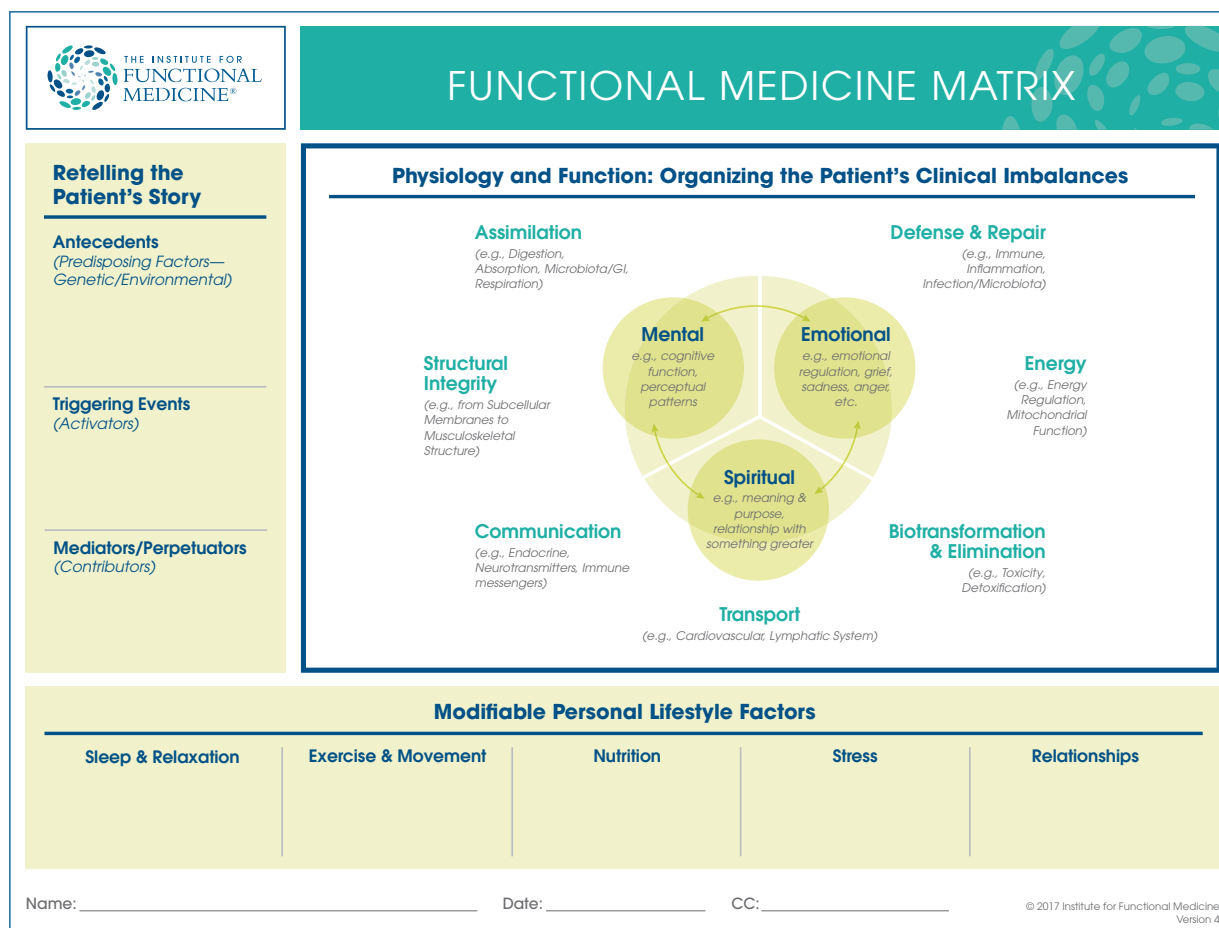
THE INSTITUTE FOR FUNCTIONAL MEDICINE®

FUNCTIONAL MEDICINE MATRIX

Retelling the Patient's Story

Antecedents
(Predisposing Factors—Genetic/Environmental)

Triggering Events
(Activators)

Mediators/Perpetuators
(Contributors)

Physiology and Function: Organizing the Patient's Clinical Imbalances

Assimilation
(e.g., Digestion, Absorption, Microbiota/GI, Respiration)

Defense & Repair
(e.g., Immune, Inflammation, Infection/Microbiota)

Structural Integrity
(e.g., from Subcellular Membranes to Musculoskeletal Structure)

Mental
e.g., cognitive function, perceptual patterns

Emotional
e.g., emotional regulation, grief, sadness, anger, etc.

Spiritual
e.g., meaning & purpose, relationship with something greater

Energy
(e.g., Energy Regulation, Mitochondrial Function)

Communication
(e.g., Endocrine, Neurotransmitters, Immune messengers)

Biotransformation & Elimination
(e.g., Toxicity, Detoxification)

Transport
(e.g., Cardiovascular, Lymphatic System)

Modifiable Personal Lifestyle Factors

| Sleep & Relaxation | Exercise & Movement | Nutrition | Stress | Relationships |
|---|---|---|---|---|

Name:_______ Date:_______ CC:_______

© 2017 Institute for Functional Medicine
Version 4